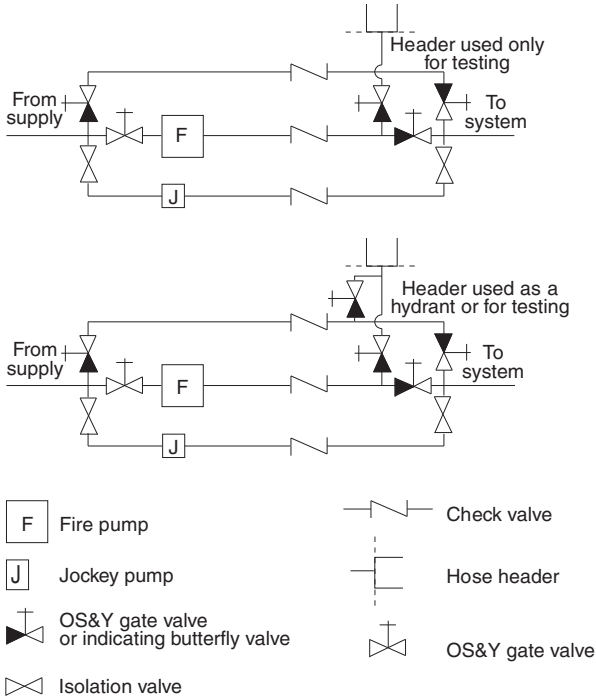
Header used only for testing

From supply

F

To system

J

Header used as a hydrant or for testing

From supply

F

To system

J

F Fire pump

J Jockey pump

OS&Y gate valve or indicating butterfly valve

Isolation valve

Check valve

Hose header

OS&Y gate valve